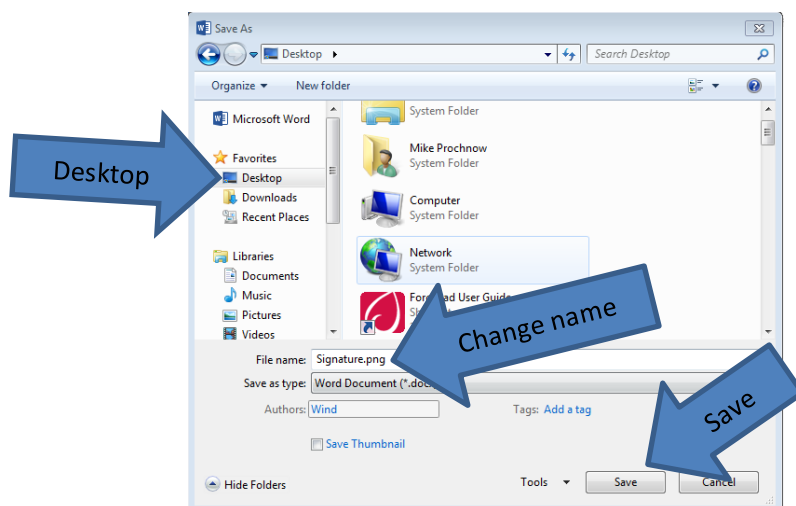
Save As

Desktop ▸

Search Desktop

Organize ▾ New folder

Microsoft Word

Favorites
Desktop
Downloads
Recent Places

Libraries
Documents
Music
Pictures
Videos

System Folder

Mike Prochnow
System Folder

Computer
System Folder

Network
System Folder

Fore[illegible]ad User Guide
S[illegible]

Desktop

Change name

File name: Signature.png

Save as type: Word Document (*.doc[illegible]

Authors: Wind

Tags: Add a tag

Save Thumbnail

Save

Hide Folders

Tools ▾

Save

Cancel